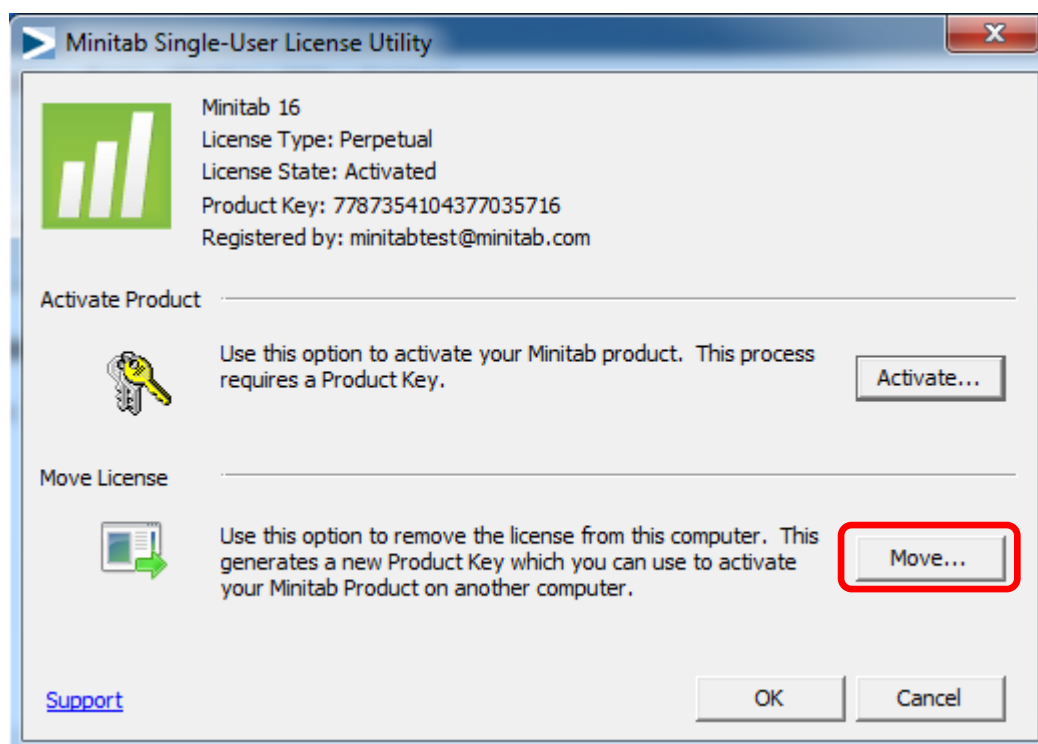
Minitab Single-User License Utility

Minitab 16
License Type: Perpetual
License State: Activated
Product Key: 7787354104377035716
Registered by: minitabtest@minitab.com

Activate Product

Use this option to activate your Minitab product. This process requires a Product Key.

Activate...

Move License

Use this option to remove the license from this computer. This generates a new Product Key which you can use to activate your Minitab Product on another computer.

Move...

Support

OK

Cancel